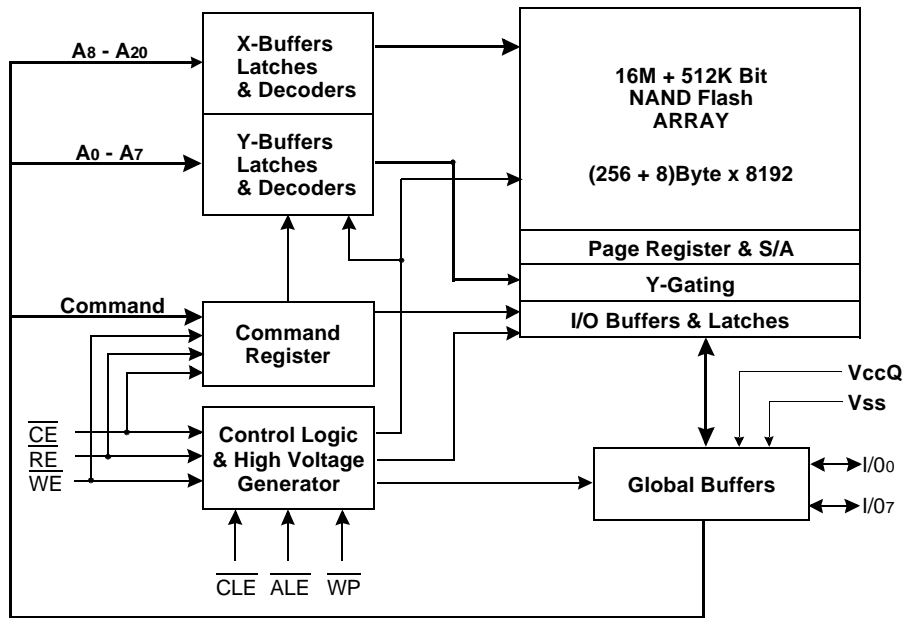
$A_8$ - $A_{20}$

X-Buffers Latches & Decoders

$A_0$ - $A_7$

Y-Buffers Latches & Decoders

16M + 512K Bit NAND Flash ARRAY

(256 + 8)Byte x 8192

Page Register & S/A

Y-Gating

Command

Command Register

I/O Buffers & Latches

VccQ

Vss

$\overline{CE}$

$\overline{RE}$

$\overline{WE}$

Control Logic & High Voltage Generator

Global Buffers

$I/O_0$

$I/O_7$

$\overline{CLE}$ $\overline{ALE}$ $\overline{WP}$